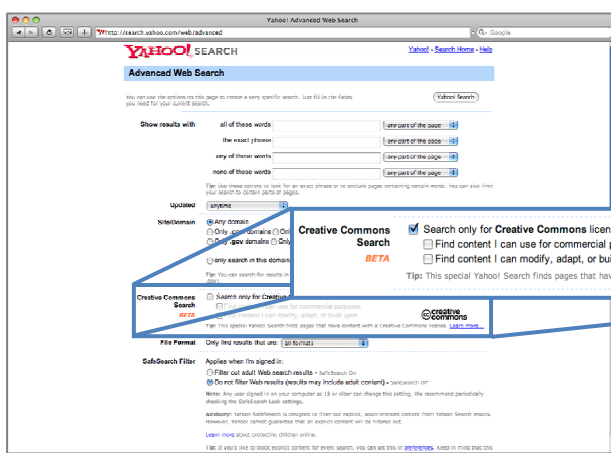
Yahoo! Advanced Web Search

http://search.yahoo.com/web/advanced

Q- Google

YAHOO! SEARCH

Yahoo! - Search Home - Help

Advanced Web Search

You can use the options on this page to create a very specific search. Just fill in the fields you need for your current search.

Yahoo! Search

Show results with

all of these words

any part of the page

the exact phrase

any part of the page

any of these words

any part of the page

none of these words

any part of the page

Tip: Use these options to look for an exact phrase or to exclude pages containing certain words. You can also limit your search to certain parts of pages.

Updated

anytime

Site/Domain

Any domain

Only .com domains Only

Only .gov domains Only

only search in this domain

Tip: You can search for results in

Creative Commons Search

BETA

Search only for Creative Commons licen

Find content I can use for commercial p

Find content I can modify, adapt, or bu

Tip: This special Yahoo! Search finds pages that hav

Creative Commons Search

BETA

Search only for Creative

Find content I can use for commercial purposes

Find content I can modify, adapt, or build upon

creative commons

Tip: This special Yahoo! Search finds pages that have content with a Creative Commons license. Learn more

File Format

Only find results that are:

all formats

SafeSearch Filter

Applies when I'm signed in:

Filter out adult Web search results - SafeSearch On

Do not filter Web results (results may include adult content) - SafeSearch Off

Note: Any user signed in on your computer as 18 or older can change this setting. We recommend periodically checking the SafeSearch Lock settings.

Advisory: Yahoo! SafeSearch is designed to filter out explicit, adult-oriented content from Yahoo! Search results. However, Yahoo! cannot guarantee that all explicit content will be filtered out.

Learn more about protecting children online.

Tip: If you'd like to block explicit content for every search, you can set this in preferences. Keep in mind that this